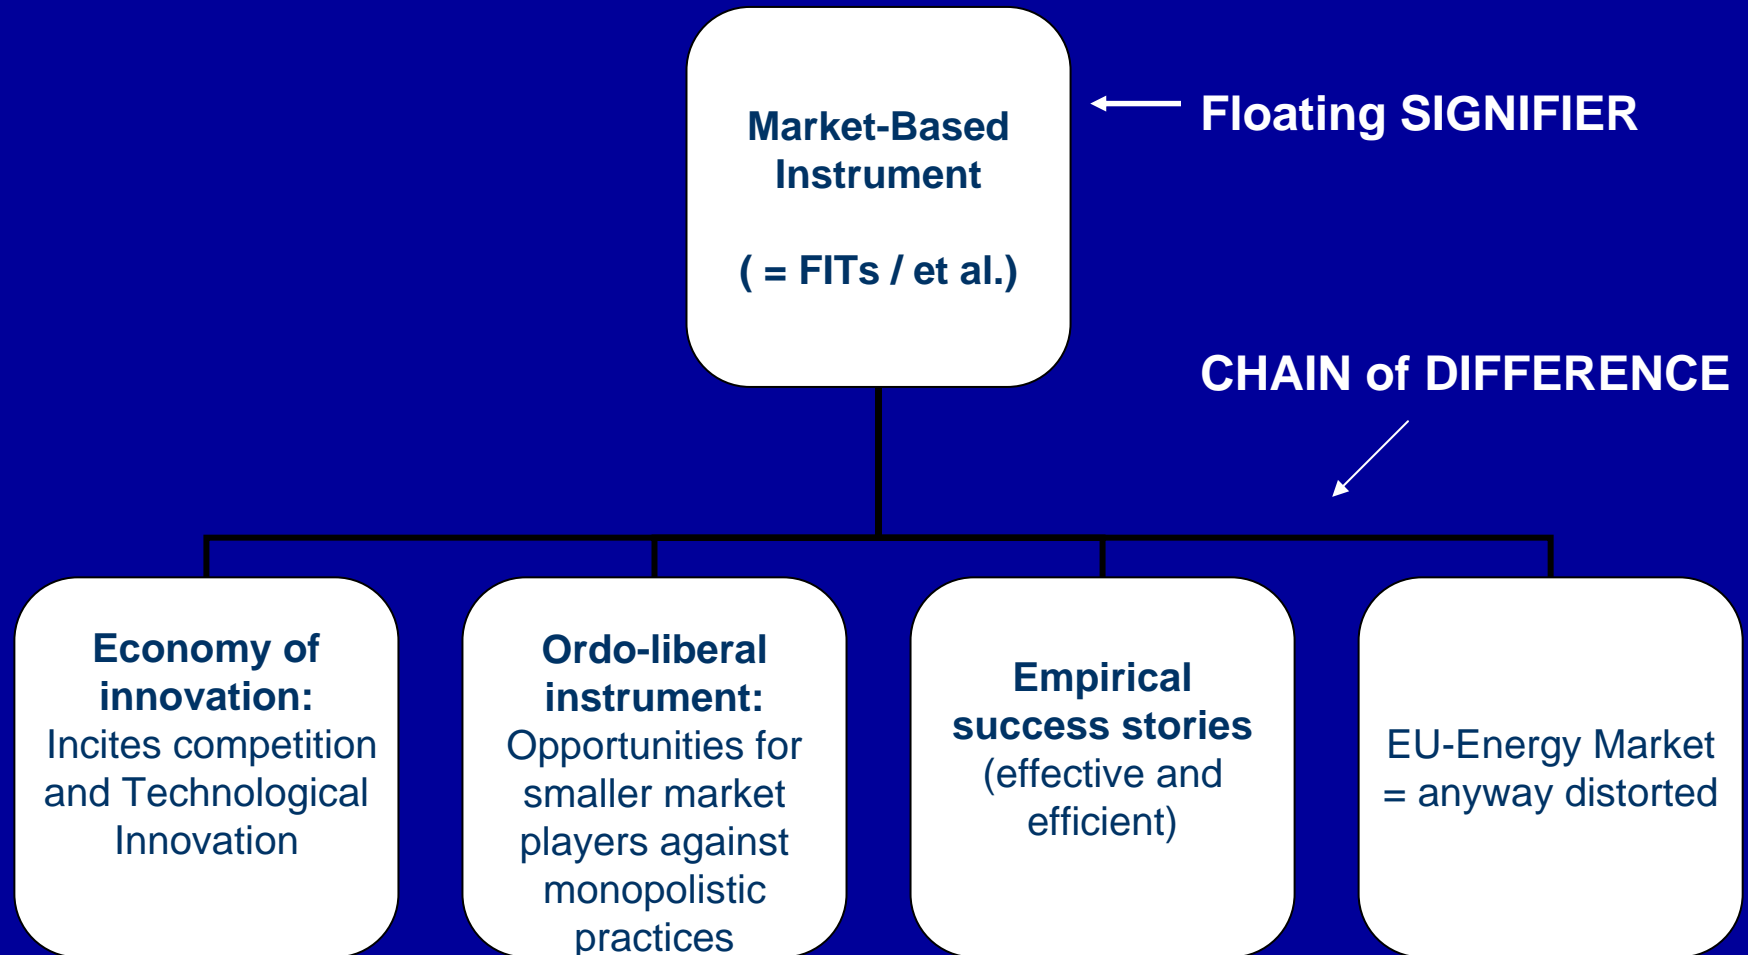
Market-Based Instrument

( = FITs / et al.)

Floating SIGNIFIER

CHAIN of DIFFERENCE

Economy of innovation: Incites competition and Technological Innovation

Ordo-liberal instrument: Opportunities for smaller market players against monopolistic practices

Empirical success stories (effective and efficient)

EU-Energy Market = anyway distorted